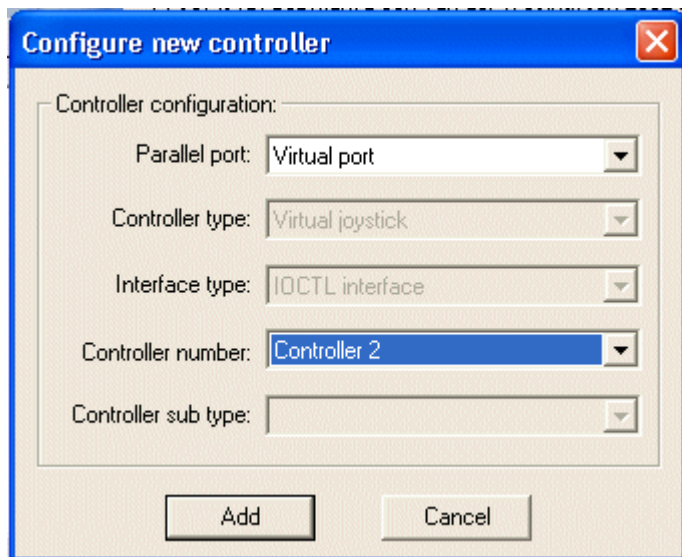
Configure new controller

Controller configuration:

Parallel port: Virtual port

Controller type: Virtual joystick

Interface type: IOCTL interface

Controller number: Controller 2

Controller sub type:

Add

Cancel